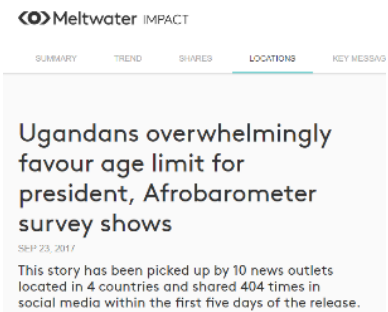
Meltwater IMPACT

SUMMARY TREND SHARES LOCATIONS KEY MESSAG

Ugandans overwhelmingly favour age limit for president, Afrobarometer survey shows

SEP 23, 2017

This story has been picked up by 10 news outlets located in 4 countries and shared 404 times in social media within the first five days of the release.